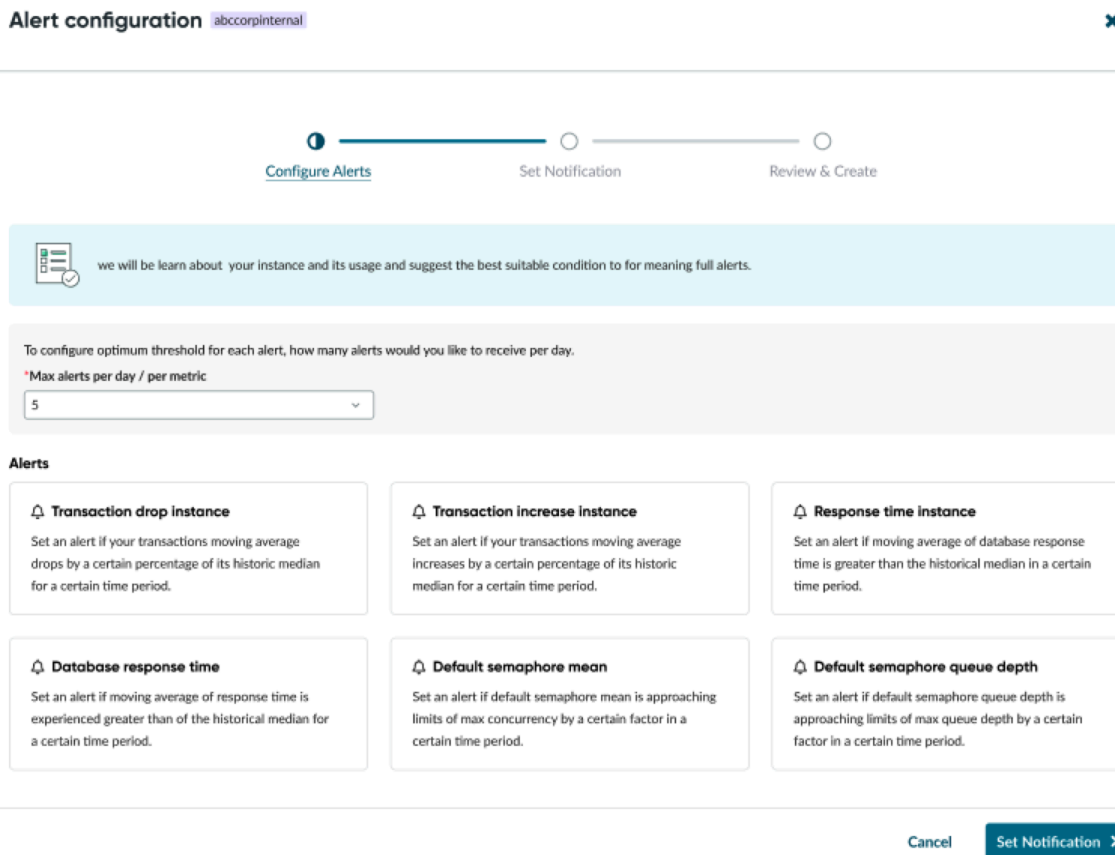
Alert configuration abccorpinternal

Configure Alerts
Set Notification
Review & Create

we will be learn about your instance and its usage and suggest the best suitable condition to for meaning full alerts.

To configure optimum threshold for each alert, how many alerts would you like to receive per day.
*Max alerts per day / per metric
5

Alerts

Transaction drop instance
Set an alert if your transactions moving average drops by a certain percentage of its historic median for a certain time period.

Transaction increase instance
Set an alert if your transactions moving average increases by a certain percentage of its historic median for a certain time period.

Response time instance
Set an alert if moving average of database response time is greater than the historical median in a certain time period.

Database response time
Set an alert if moving average of response time is experienced greater than of the historical median for a certain time period.

Default semaphore mean
Set an alert if default semaphore mean is approaching limits of max concurrency by a certain factor in a certain time period.

Default semaphore queue depth
Set an alert if default semaphore queue depth is approaching limits of max queue depth by a certain factor in a certain time period.

Cancel
Set Notification